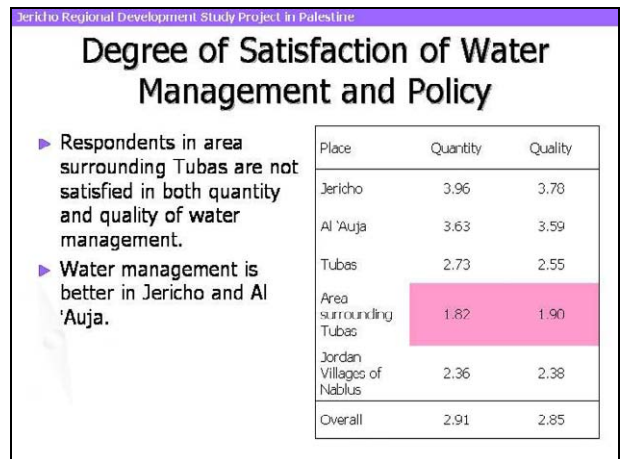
Jericho Regional Development Study Project in Palestine

Degree of Satisfaction of Water Management and Policy

Respondents in area surrounding Tubas are not satisfied in both quantity and quality of water management.

Water management is better in Jericho and Al 'Auja.

| Place | Quantity | Quality |
|---|---|---|
| Jericho | 3.96 | 3.78 |
| Al 'Auja | 3.63 | 3.59 |
| Tubas | 2.73 | 2.55 |
| Area surrounding Tubas | 1.82 | 1.90 |
| Jordan Villages of Nablus | 2.36 | 2.38 |
| Overall | 2.91 | 2.85 |